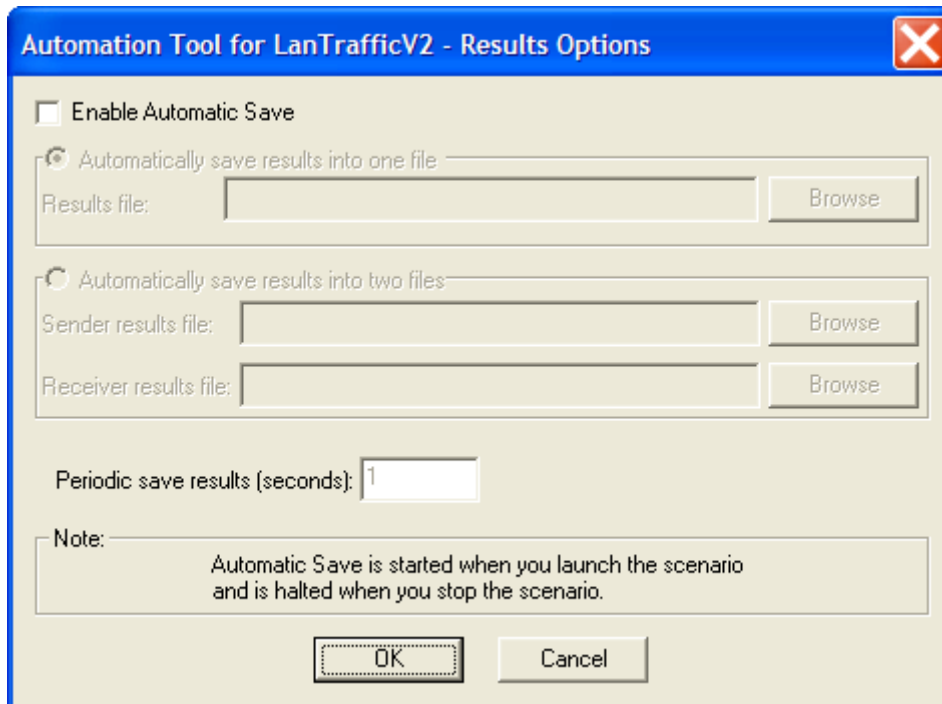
Automation Tool for LanTrafficV2 - Results Options

Enable Automatic Save

Automatically save results into one file

Results file:

Browse

Automatically save results into two files

Sender results file:

Browse

Receiver results file:

Browse

Periodic save results (seconds): 1

Note:

Automatic Save is started when you launch the scenario and is halted when you stop the scenario.

OK

Cancel